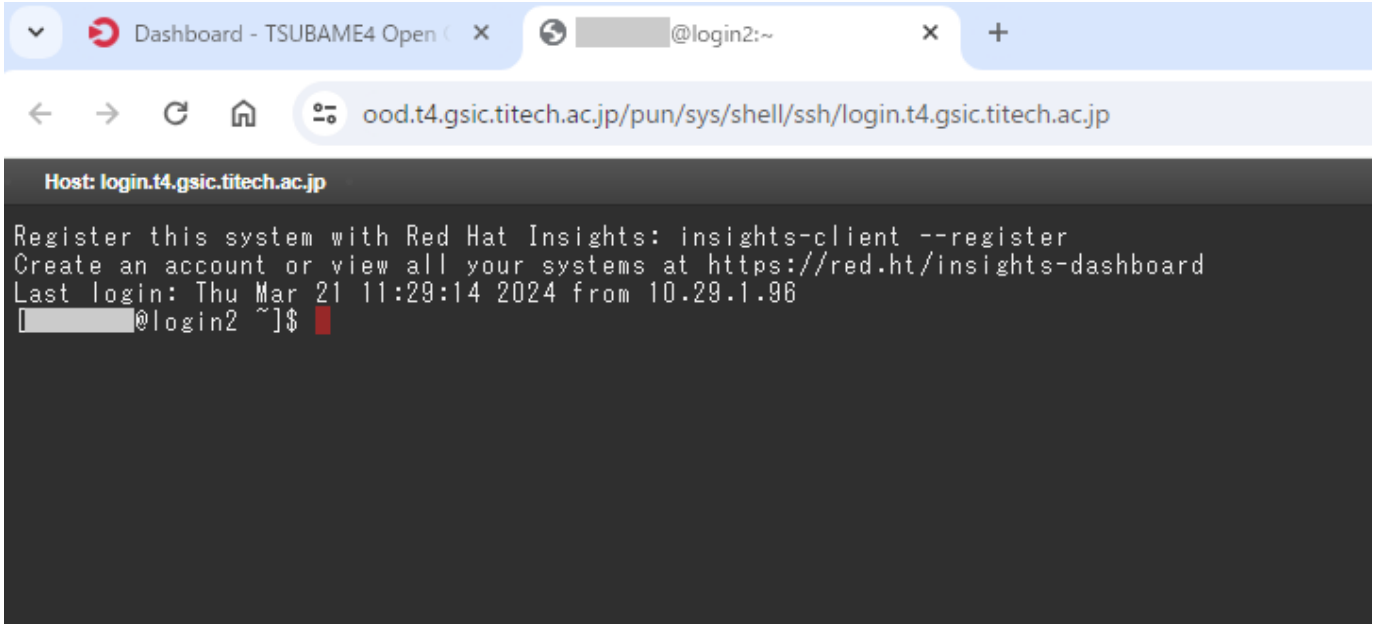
Dashboard - TSUBAME4 Open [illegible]
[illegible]@login2:~

ood.t4.gsic.titech.ac.jp/pun/sys/shell/ssh/login.t4.gsic.titech.ac.jp

Host: login.t4.gsic.titech.ac.jp

Register this system with Red Hat Insights: insights-client --register
Create an account or view all your systems at https://red.ht/insights-dashboard
Last login: Thu Mar 21 11:29:14 2024 from 10.29.1.96
[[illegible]@login2 ~]$